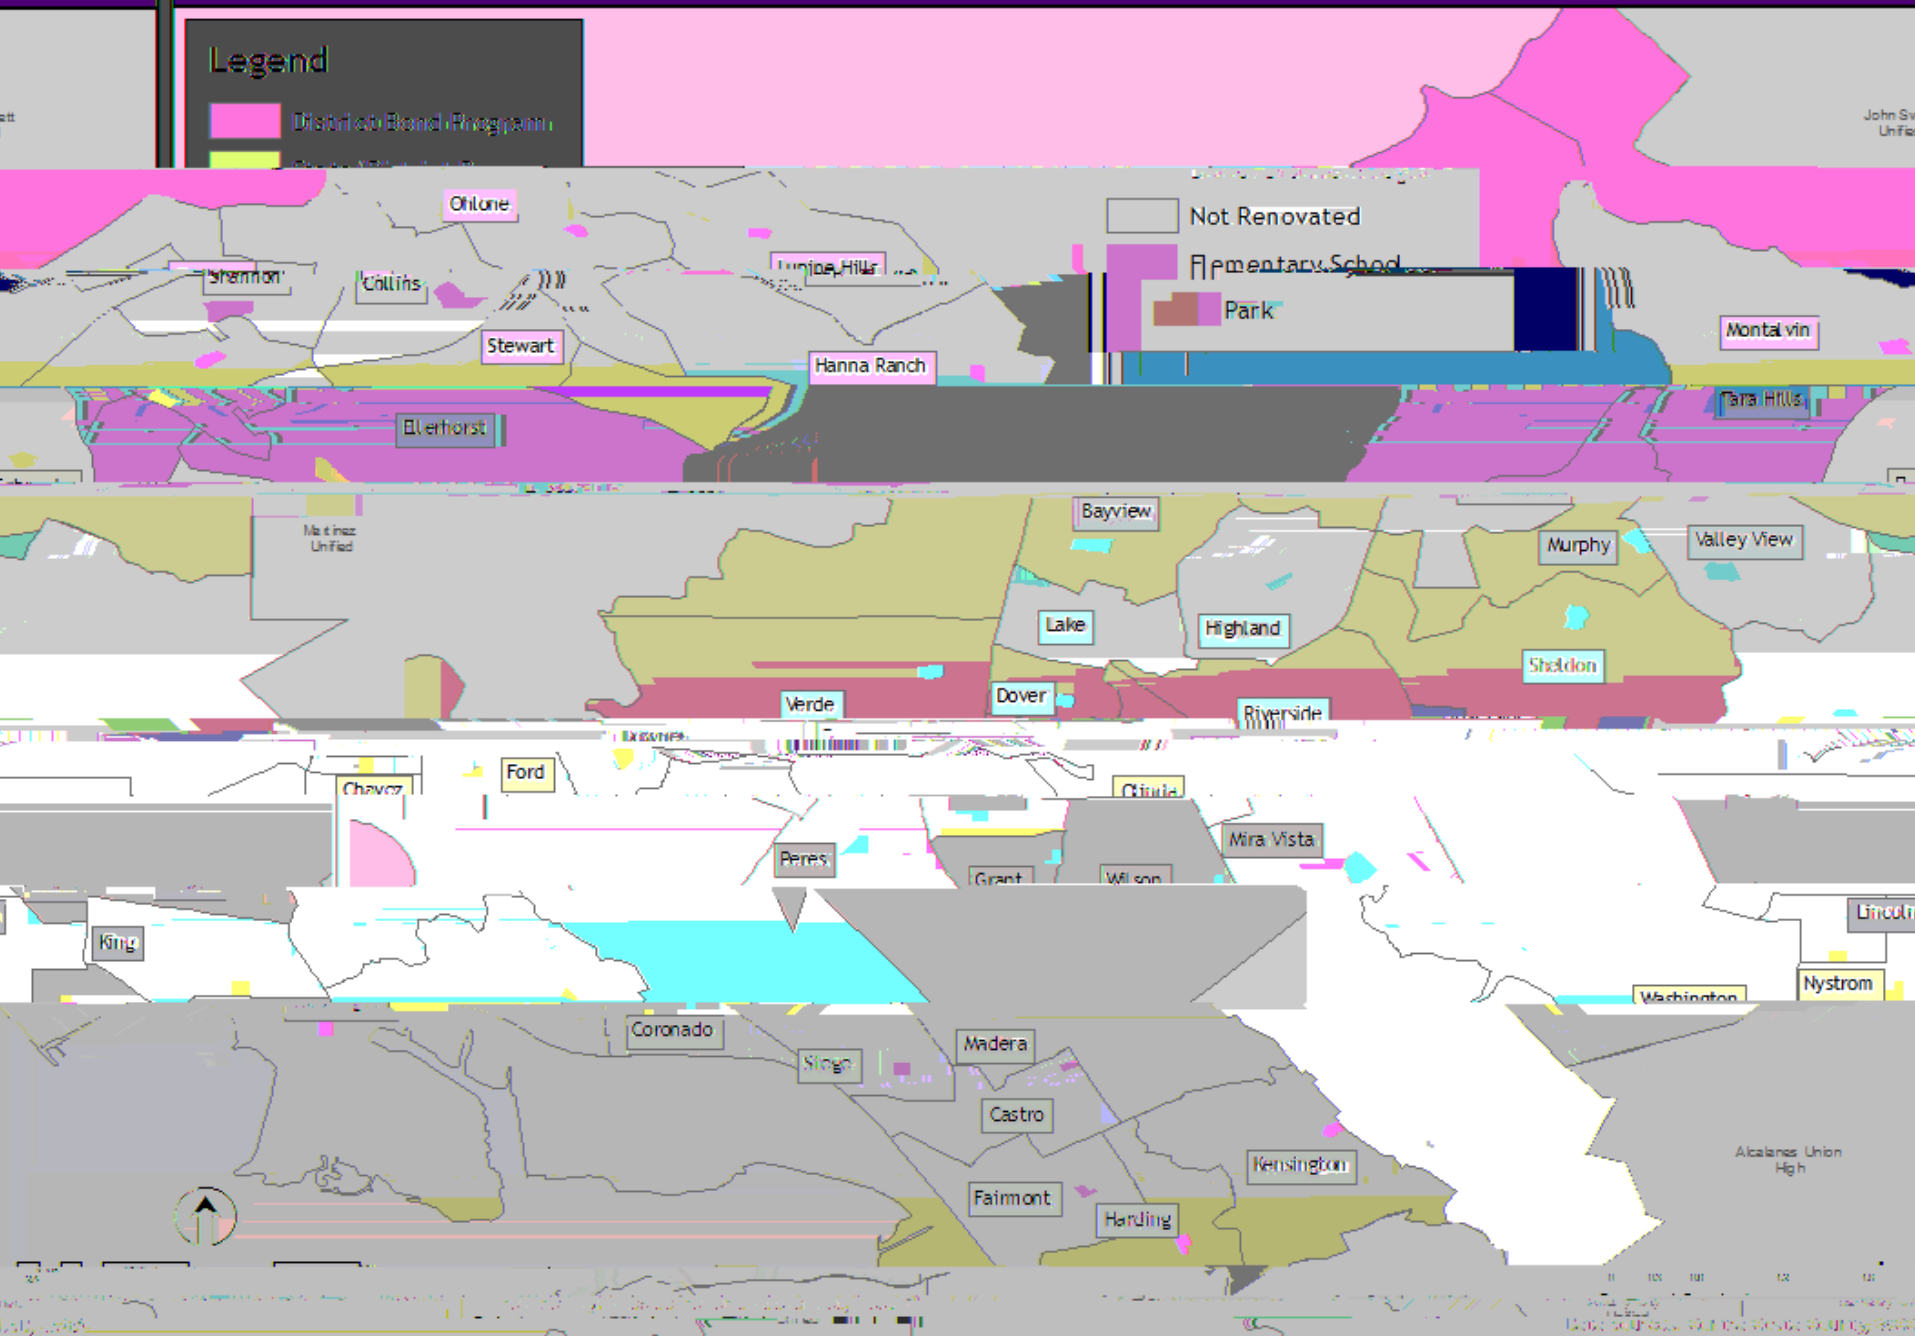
Legend

District Bond Program

Not Renovated

Elementary School

Park

John Sw Unifie

Ohlone

Shannon

Collins

Lupine Hills

Stewart

Hanna Ranch

Montalvin

Tara Hills

Ellerhorst

Martinez Unified

Bayview

Murphy

Valley View

Lake

Highland

Sheldon

Verde

Dover

Riverside

Ford

Chavez

Peres

Mira Vista

Grant

Wilson

King

Lincoln

Washington

Nystrom

Coronado

Madera

Stege

Castro

Kensington

Fairmont

Harding

Alcalanes Union High